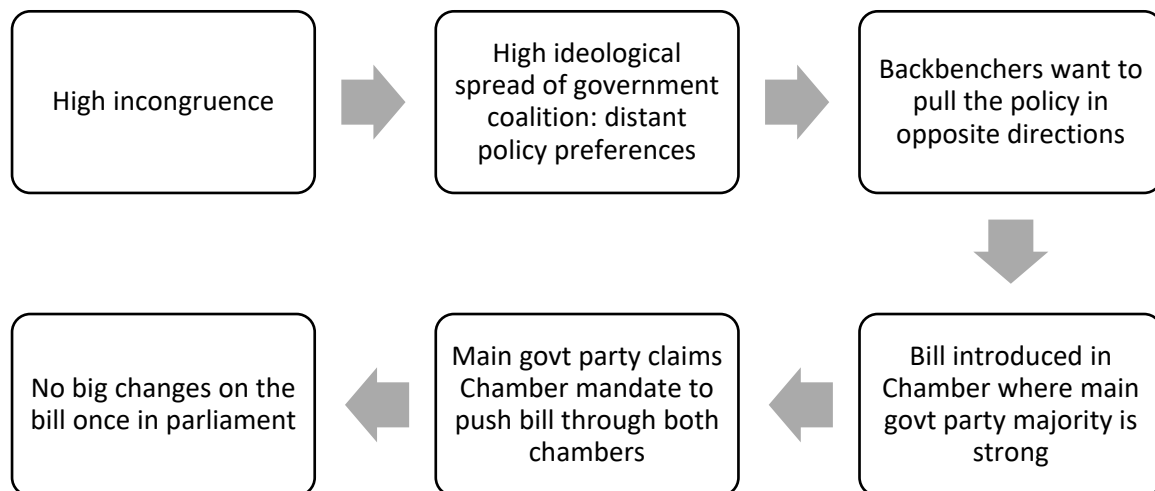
High incongruence

High ideological spread of government coalition: distant policy preferences

Backbenchers want to pull the policy in opposite directions

Bill introduced in Chamber where main govt party majority is strong

Main govt party claims Chamber mandate to push bill through both chambers

No big changes on the bill once in parliament